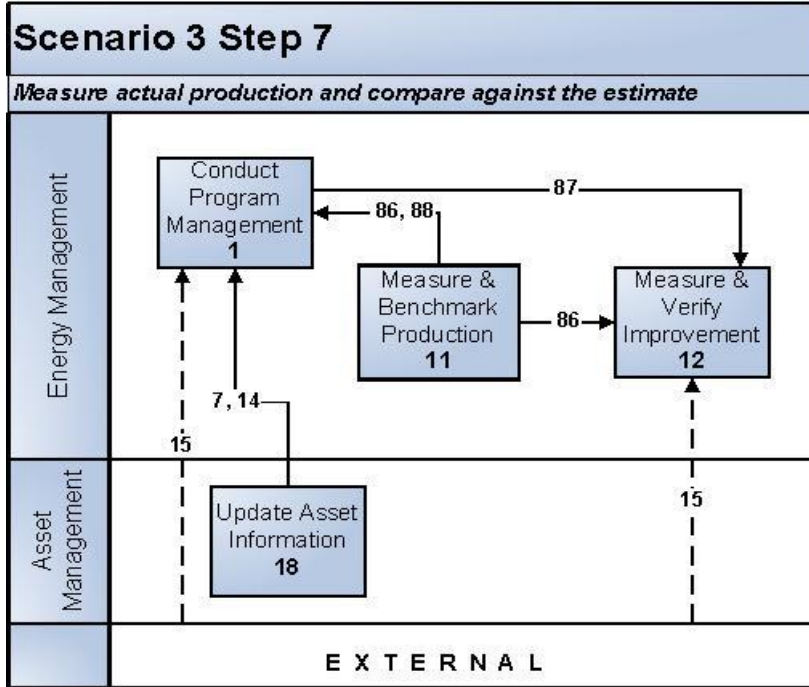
Scenario 3 Step 7

Measure actual production and compare against the estimate

Energy Management

Conduct Program Management
1

87

86, 88

Measure & Benchmark Production
11

86

Measure & Verify Improvement
12

7, 14

15

Asset Management

Update Asset Information
18

15

EXTERNAL